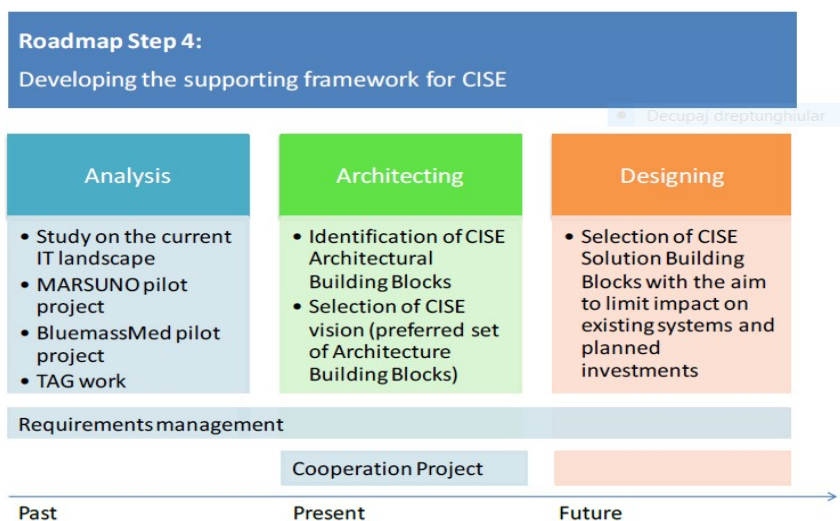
Roadmap Step 4:
Developing the supporting framework for CISE

Decupaj dreptunghiular

Analysis

- Study on the current IT landscape
- MARSUNO pilot project
- BluemassMed pilot project
- TAG work

Architecting

- Identification of CISE Architectural Building Blocks
- Selection of CISE vision (preferred set of Architecture Building Blocks)

Designing

- Selection of CISE Solution Building Blocks with the aim to limit impact on existing systems and planned investments

Requirements management

Cooperation Project

Past

Present

Future